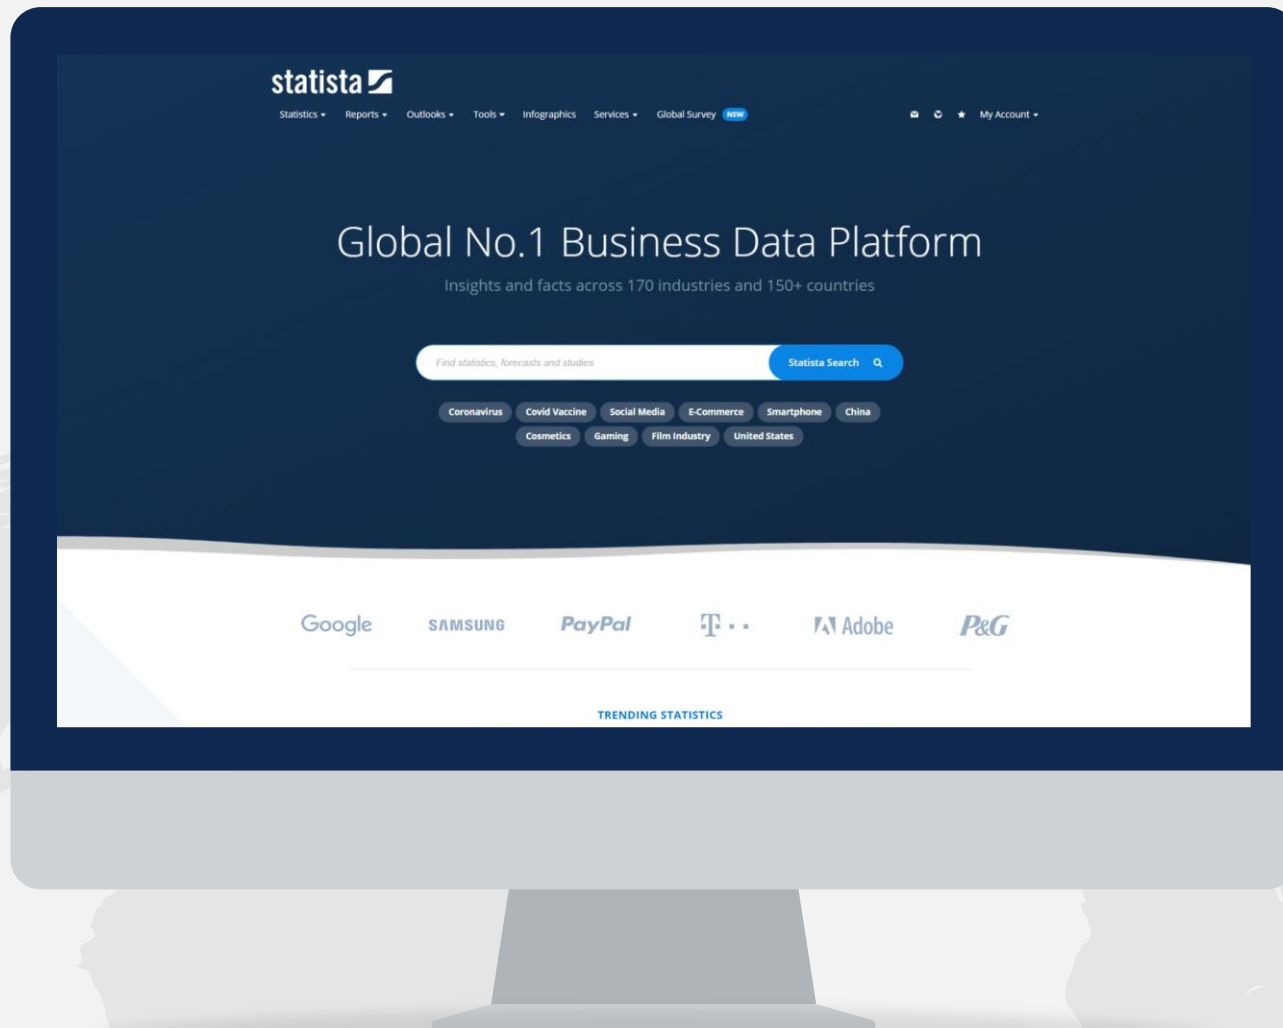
statista

Statistics ▾ Reports ▾ Outlooks ▾ Tools ▾ Infographics Services ▾ Global Survey NEW

My Account ▾

Global No.1 Business Data Platform

Insights and facts across 170 industries and 150+ countries

Find statistics, forecasts and studies

Statista Search

Coronavirus Covid Vaccine Social Media E-Commerce Smartphone China Cosmetics Gaming Film Industry United States

Google SAMSUNG PayPal T · · Adobe P&G

TRENDING STATISTICS